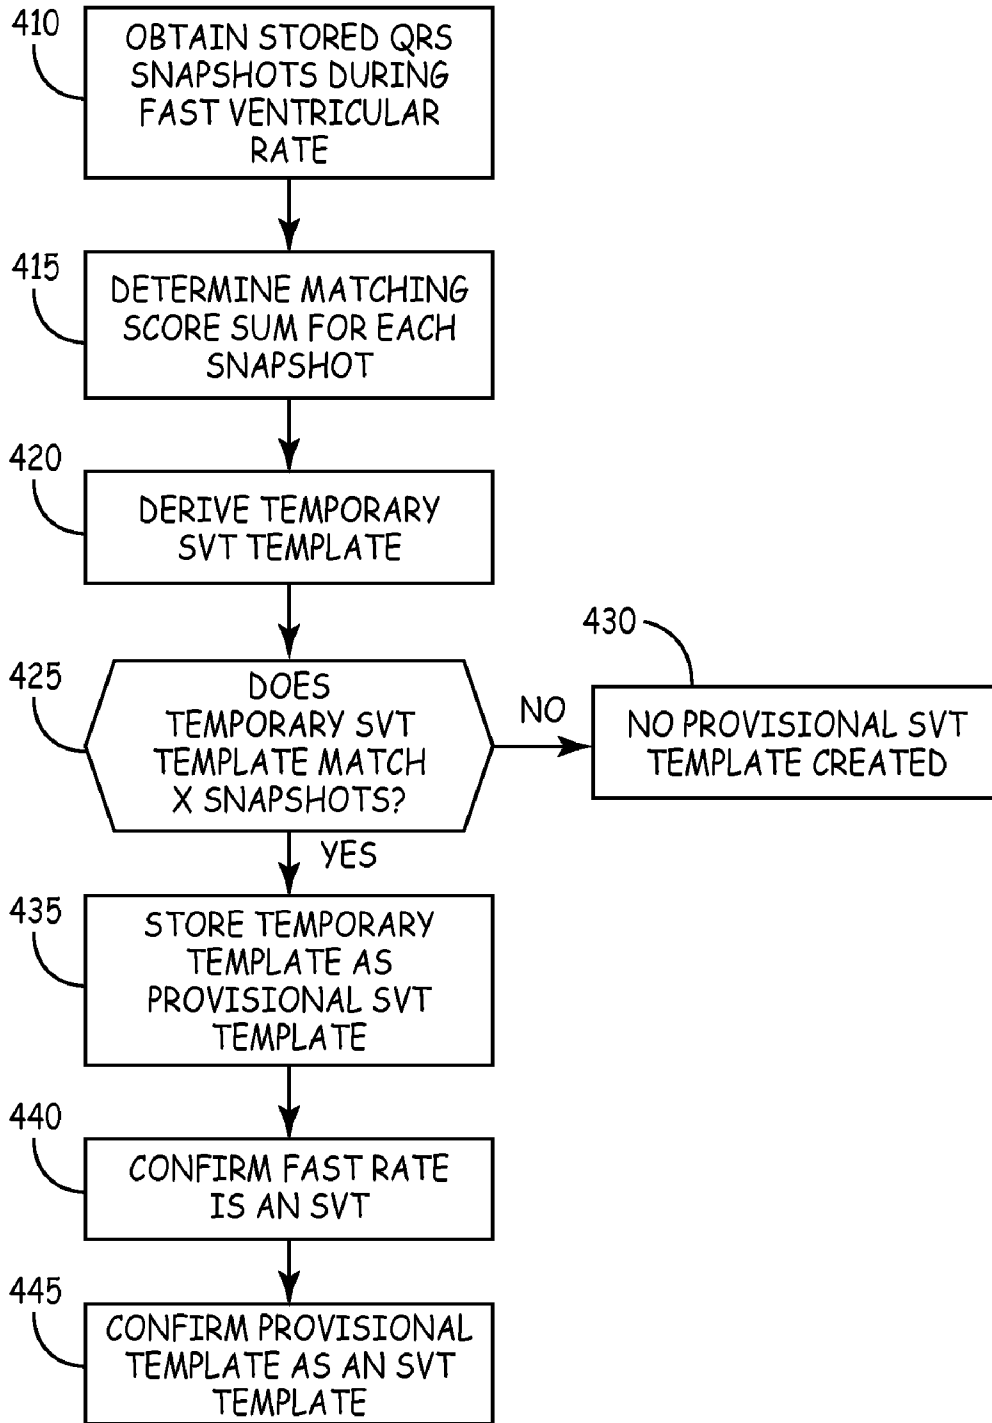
410
OBTAIN STORED QRS SNAPSHOTS DURING FAST VENTRICULAR RATE

415
DETERMINE MATCHING SCORE SUM FOR EACH SNAPSHOT

420
DERIVE TEMPORARY SVT TEMPLATE

425
DOES TEMPORARY SVT TEMPLATE MATCH X SNAPSHOTS?

NO

430
NO PROVISIONAL SVT TEMPLATE CREATED

YES

435
STORE TEMPORARY TEMPLATE AS PROVISIONAL SVT TEMPLATE

440
CONFIRM FAST RATE IS AN SVT

445
CONFIRM PROVISIONAL TEMPLATE AS AN SVT TEMPLATE